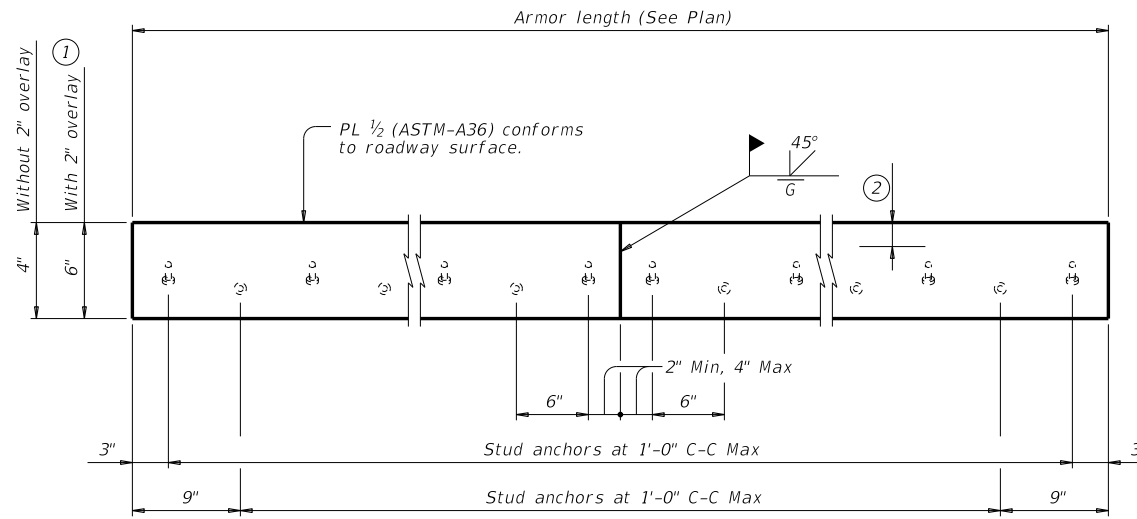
Armor length (See Plan)

1

Without 2" overlay

With 2" overlay

PL $\frac{1}{2}$ (ASTM-A36) conforms to roadway surface.

45°

G

2

4"

6"

2" Min, 4" Max

6"

6"

3"

Stud anchors at 1'-0" C-C Max

9"

Stud anchors at 1'-0" C-C Max

9"